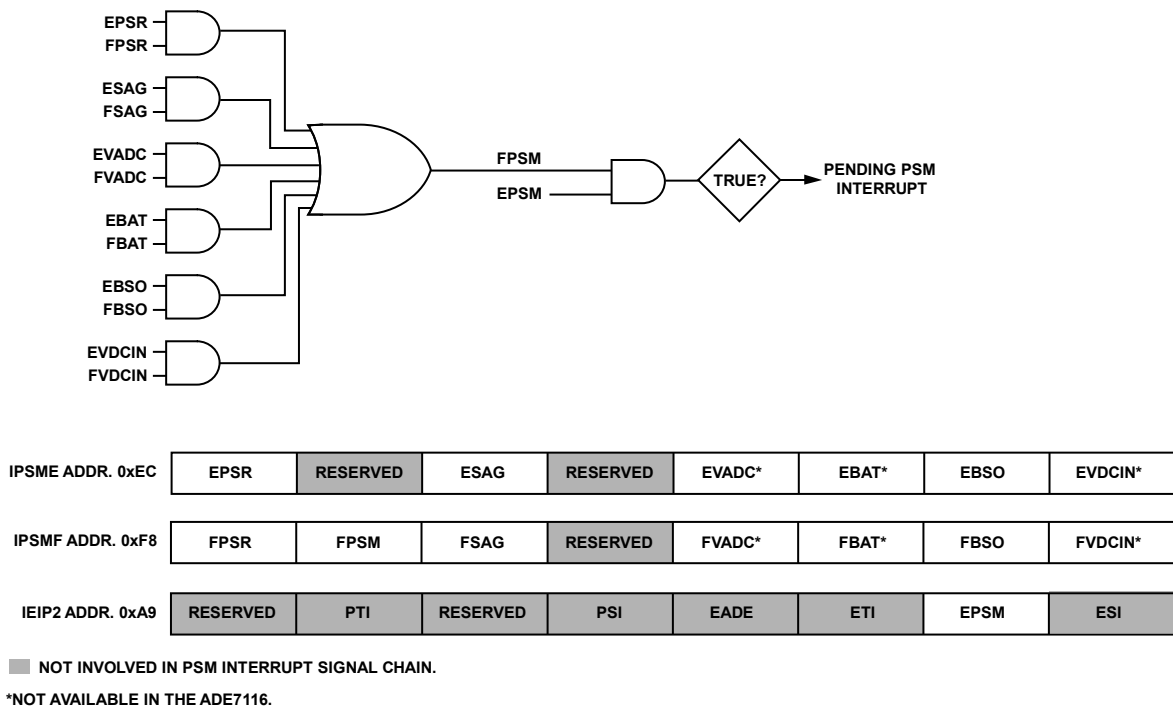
EPSR
FPSR
ESAG
FSAG
EVADC
FVADC
EBAT
FBAT
EBSO
FBSO
EVDCIN
FVDCIN

FPSM
EPSM
TRUE?
PENDING PSM INTERRUPT

| IPSME ADDR. 0xEC | EPSR | RESERVED | ESAG | RESERVED | EVADC* | EBAT* | EBSO | EVDCIN* |
|---|---|---|---|---|---|---|---|---|
| IPSMF ADDR. 0xF8 | FPSR | FPSM | FSAG | RESERVED | FVADC* | FBAT* | FBSO | FVDCIN* |
| IEIP2 ADDR. 0xA9 | RESERVED | PTI | RESERVED | PSI | EADE | ETI | EPSM | ESI |

NOT INVOLVED IN PSM INTERRUPT SIGNAL CHAIN.

*NOT AVAILABLE IN THE ADE7116.